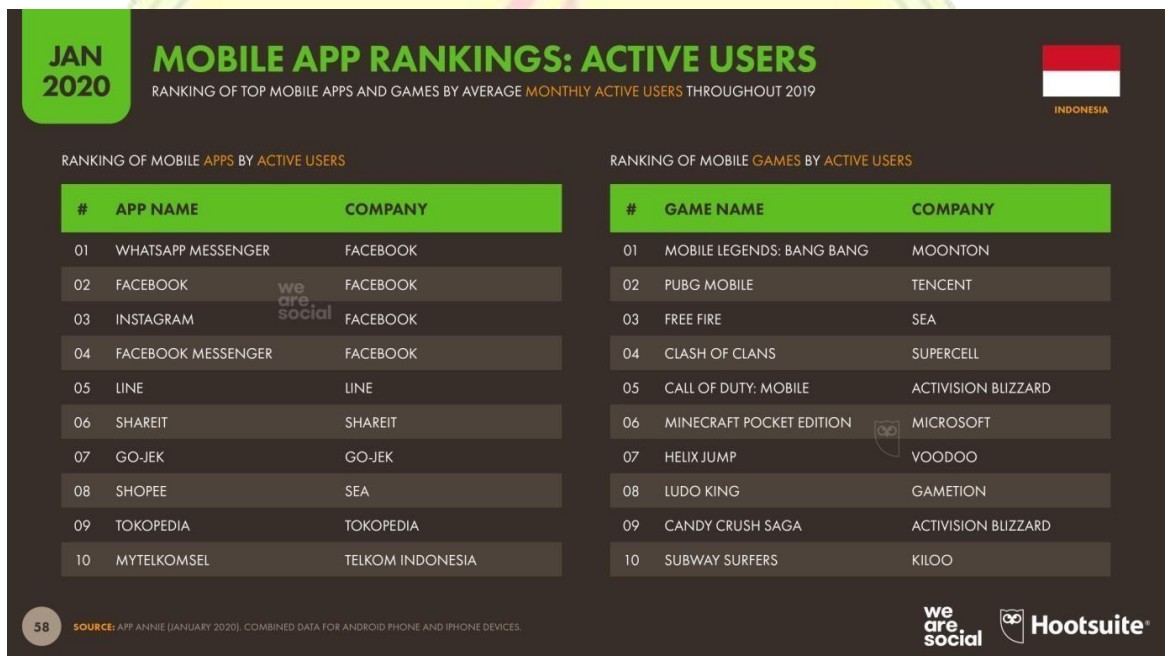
JAN 2020

MOBILE APP RANKINGS: ACTIVE USERS

RANKING OF TOP MOBILE APPS AND GAMES BY AVERAGE MONTHLY ACTIVE USERS THROUGHOUT 2019

INDONESIA

RANKING OF MOBILE APPS BY ACTIVE USERS

| # | APP NAME | COMPANY |
|---|---|---|
| 01 | WHATSAPP MESSENGER | FACEBOOK |
| 02 | FACEBOOK | FACEBOOK |
| 03 | INSTAGRAM | FACEBOOK |
| 04 | FACEBOOK MESSENGER | FACEBOOK |
| 05 | LINE | LINE |
| 06 | SHAREIT | SHAREIT |
| 07 | GO-JEK | GO-JEK |
| 08 | SHOPEE | SEA |
| 09 | TOKOPEDIA | TOKOPEDIA |
| 10 | MYTELKOMSEL | TELKOM INDONESIA |

we are social

RANKING OF MOBILE GAMES BY ACTIVE USERS

| # | GAME NAME | COMPANY |
|---|---|---|
| 01 | MOBILE LEGENDS: BANG BANG | MOONTON |
| 02 | PUBG MOBILE | TENCENT |
| 03 | FREE FIRE | SEA |
| 04 | CLASH OF CLANS | SUPERCELL |
| 05 | CALL OF DUTY: MOBILE | ACTIVISION BLIZZARD |
| 06 | MINECRAFT POCKET EDITION | MICROSOFT |
| 07 | HELIX JUMP | VOODOO |
| 08 | LUDO KING | GAMETION |
| 09 | CANDY CRUSH SAGA | ACTIVISION BLIZZARD |
| 10 | SUBWAY SURFERS | KILOO |

58

SOURCE: APP ANNIE (JANUARY 2020). COMBINED DATA FOR ANDROID PHONE AND IPHONE DEVICES.

we are social

Hootsuite®